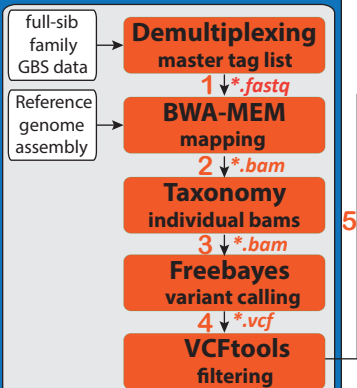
full-sib family GBS data

Demultiplexing
master tag list

1 *.fastq

Reference genome assembly

BWA-MEM
mapping

2 *.bam

Taxonomy
individual bams

5

3 *.bam

Freebayes
variant calling

4 *.vcf

VCFtools
filtering